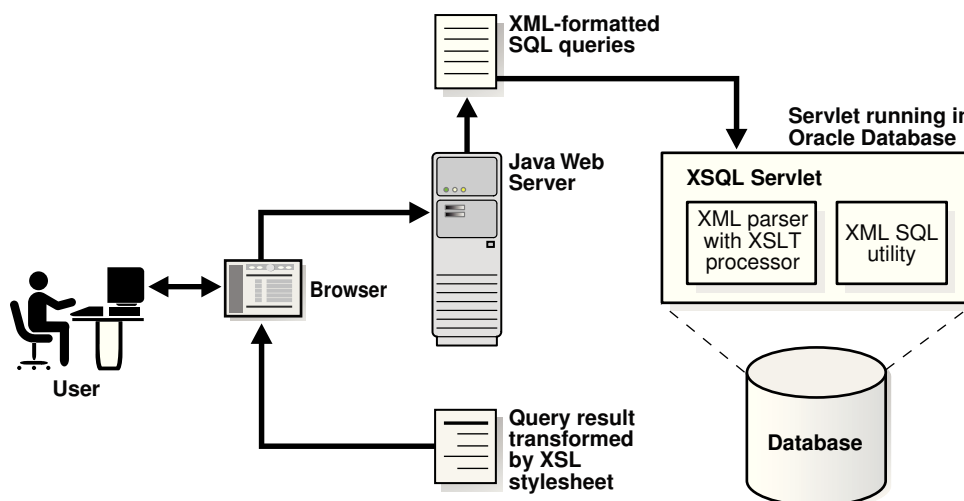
XML-formatted SQL queries

Servlet running in Oracle Database

Java Web Server

XSQL Servlet

XML parser with XSLT processor

XML SQL utility

Browser

User

Query result transformed by XSL stylesheet

Database